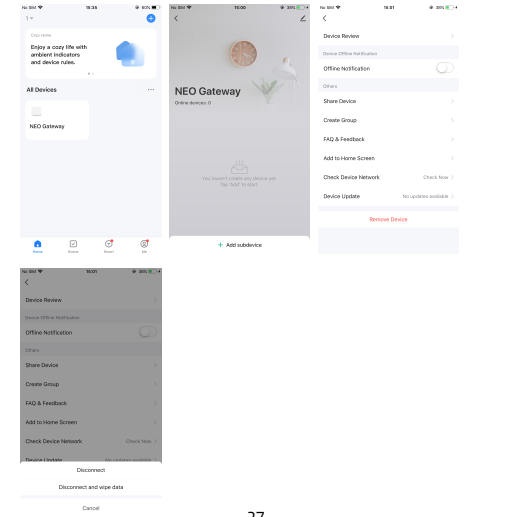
No SIM 15:35 80%

1

Cozy Home

Enjoy a cozy life with ambient indicators and device rules.

All Devices

NEO Gateway

Home Scene Smart Me

No SIM 15:00 39%

NEO Gateway

Online devices: 0

You haven't create any device yet. Tap "Add" to start

+ Add subdevice

No SIM 15:01 39%

Device Review

Device Offline Notification

Offline Notification

Others

Share Device

Create Group

FAQ & Feedback

Add to Home Screen

Check Device Network Check Now

Device Update No updates available

Remove Device

No SIM 15:01 39%

Device Review

Device Offline Notification

Offline Notification

Others

Share Device

Create Group

FAQ & Feedback

Add to Home Screen

Check Device Network Check Now

Device Update No updates available

Disconnect

Disconnect and wipe data

Cancel

27